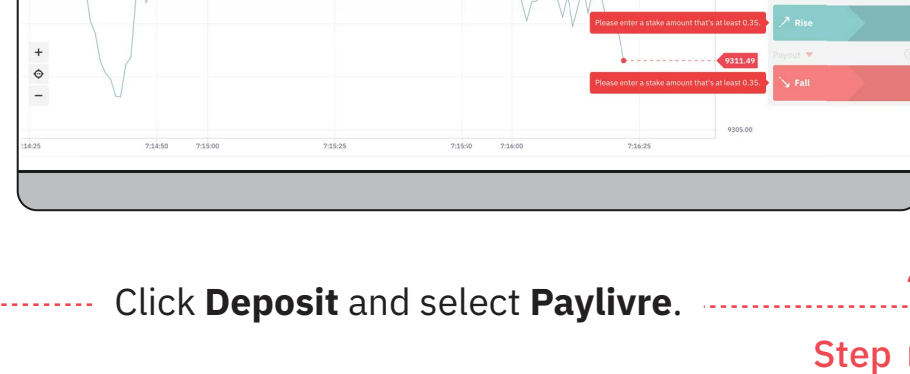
+
−
Please enter a stake amount that's at least 0.35.
Rise
9311.49
Payout
Please enter a stake amount that's at least 0.35.
Fall
9305.00
:14:25 7:14:50 7:15:00 7:15:25 7:15:50 7:16:00 7:16:25

Click **Deposit** and select **Paylivre**.

Step